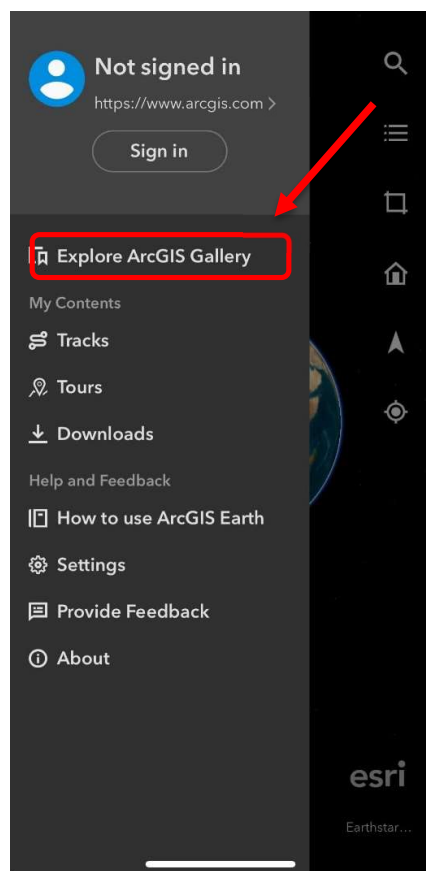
Not signed in
https://www.arcgis.com >
Sign in

Explore ArcGIS Gallery

My Contents
Tracks
Tours
Downloads

Help and Feedback
How to use ArcGIS Earth
Settings
Provide Feedback
About

esri
Earthstar...